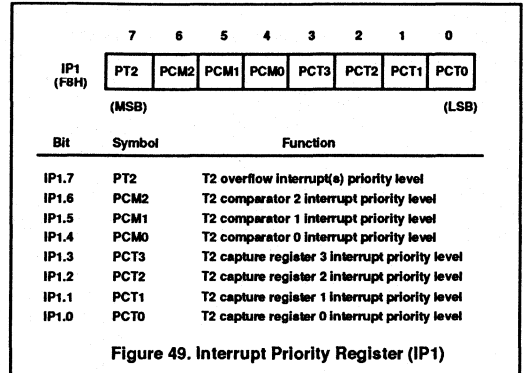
| | 7 | 6 | 5 | 4 | 3 | 2 | 1 | 0 |
|---|---|---|---|---|---|---|---|---|
| IP1 (F8H) | PT2 | PCM2 | PCM1 | PCM0 | PCT3 | PCT2 | PCT1 | PCT0 |

(MSB) (LSB)

| Bit | Symbol | Function |
|---|---|---|
| IP1.7 | PT2 | T2 overflow interrupt(s) priority level |
| IP1.6 | PCM2 | T2 comparator 2 interrupt priority level |
| IP1.5 | PCM1 | T2 comparator 1 interrupt priority level |
| IP1.4 | PCM0 | T2 comparator 0 interrupt priority level |
| IP1.3 | PCT3 | T2 capture register 3 interrupt priority level |
| IP1.2 | PCT2 | T2 capture register 2 interrupt priority level |
| IP1.1 | PCT1 | T2 capture register 1 interrupt priority level |
| IP1.0 | PCT0 | T2 capture register 0 interrupt priority level |

Figure 49. Interrupt Priority Register (IP1)